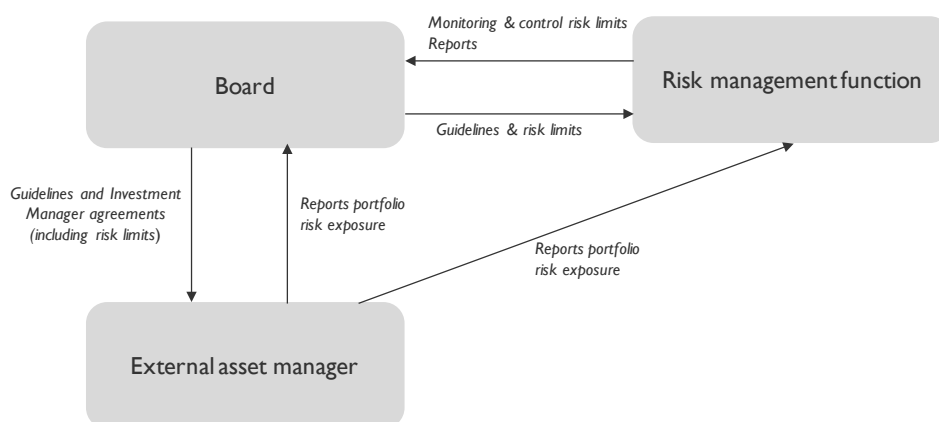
Monitoring & control risk limits
Reports

Board

Risk management function

Guidelines & risk limits

Guidelines and Investment Manager agreements (including risk limits)

Reports portfolio risk exposure

Reports portfolio risk exposure

External asset manager